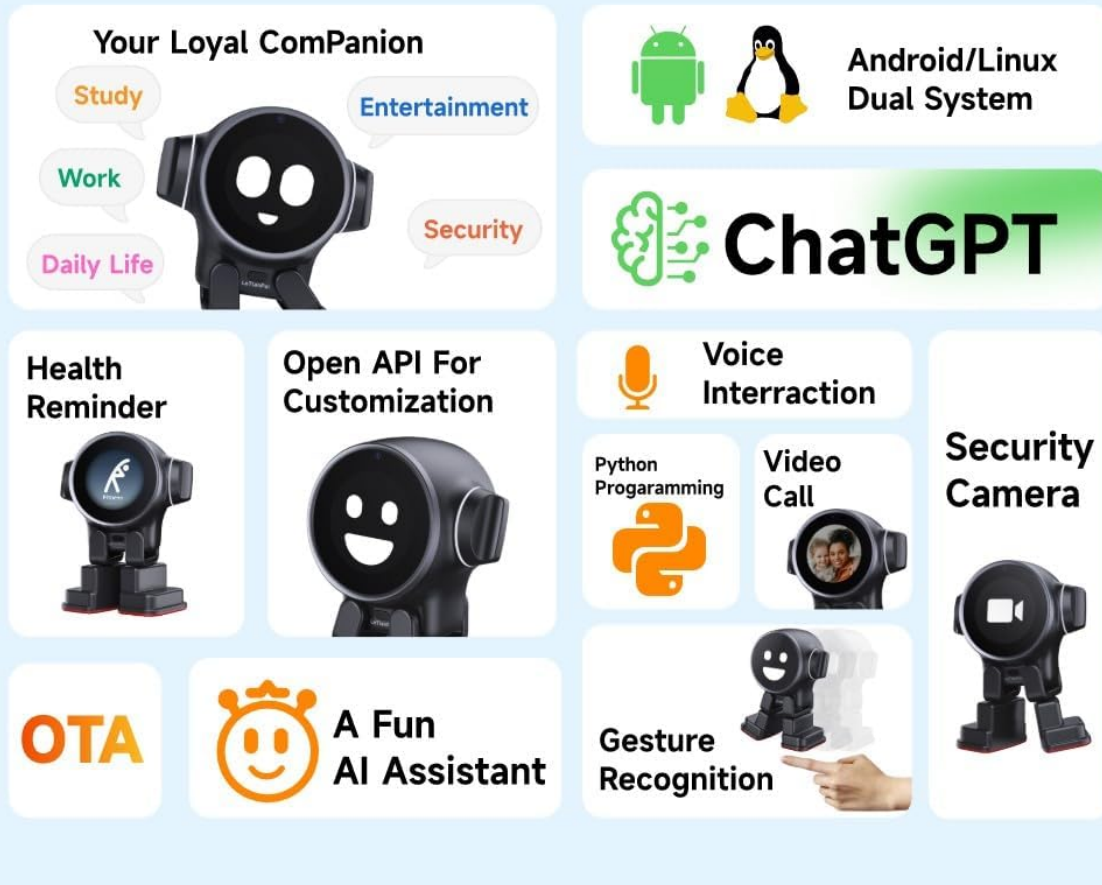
Your Loyal ComPanion

Study

Entertainment

Work

Security

Daily Life

Android/Linux Dual System

ChatGPT

Health Reminder

Open API For Customization

Voice Interraction

Python Prograrnming

Video Call

Security Camera

OTA

A Fun AI Assistant

Gesture Recognition